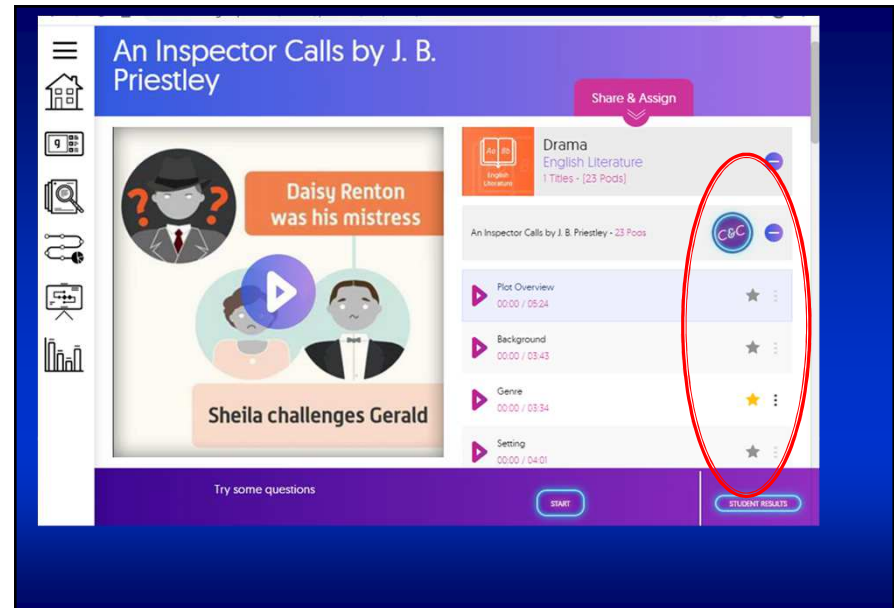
An Inspector Calls by J. B. Priestley

Share & Assign

Daisy Renton was his mistress

Sheila challenges Gerald

Drama
English Literature
1 Titles - [23 Pods]

English Literature

An Inspector Calls by J. B. Priestley - 23 Pods

C&C

Plot Overview
00:00 / 05:24

Background
00:00 / 03:43

Genre
00:00 / 03:34

Setting
00:00 / 04:01

Try some questions

START

STUDENT RESULTS